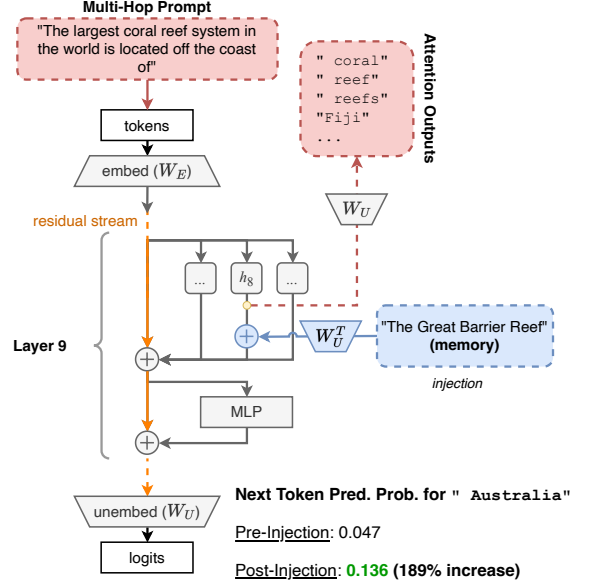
Multi-Hop Prompt

"The largest coral reef system in the world is located off the coast of"

tokens

embed ($W_E$)

residual stream

Layer 9

...

$h_8$

...

Attention Outputs

" coral"
" reef"
" reefs"
"Fiji"
...

$W_U$

$W_U^T$

"The Great Barrier Reef"
(memory)

injection

MLP

unembed ($W_U$)

logits

Next Token Pred. Prob. for " Australia"

Pre-Injection: 0.047

Post-Injection: 0.136 (189% increase)